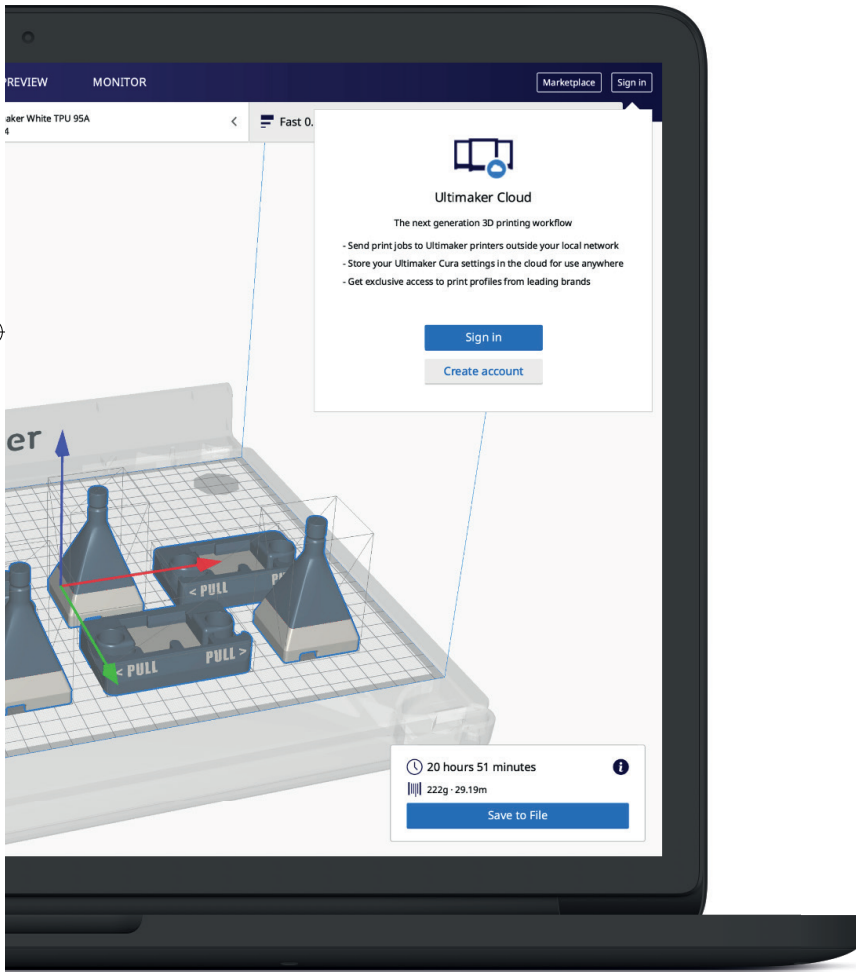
PREVIEW MONITOR

Marketplace Sign in

aker White TPU 95A
4

Fast 0.

Ultimaker Cloud

The next generation 3D printing workflow

- Send print jobs to Ultimaker printers outside your local network
- Store your Ultimaker Cura settings in the cloud for use anywhere
- Get exclusive access to print profiles from leading brands

Sign in

Create account

er

< PULL

< PULL

PULL >

20 hours 51 minutes

222g · 29.19m

Save to File